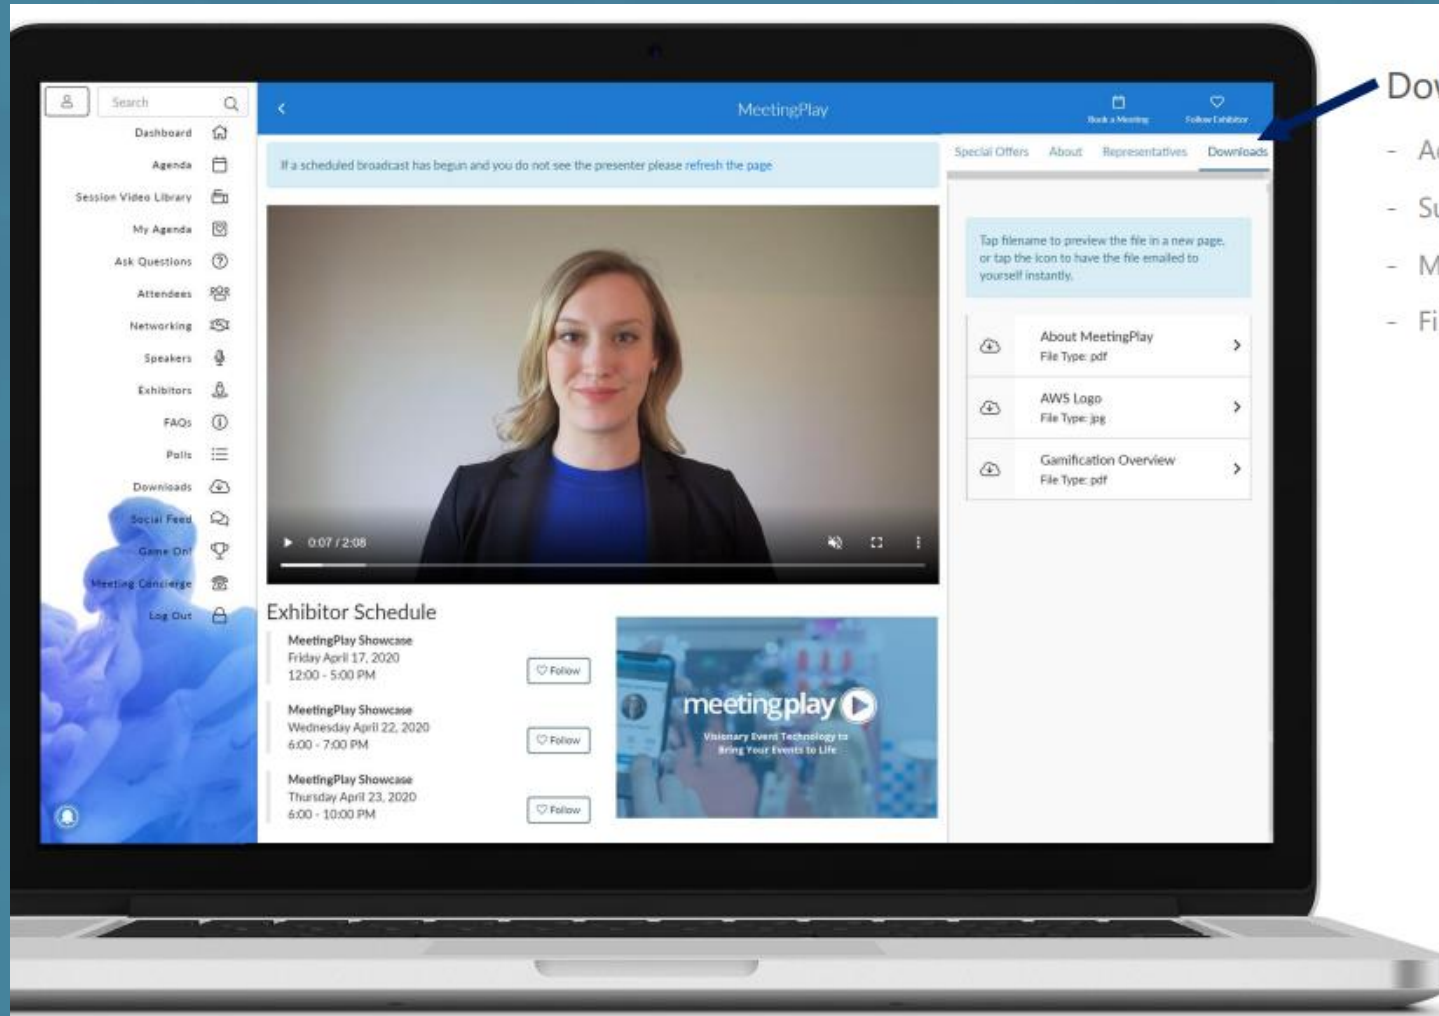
Search

Dashboard
Agenda
Session Video Library
My Agenda
Ask Questions
Attendees
Networking
Speakers
Exhibitors
FAQs
Polls
Downloads
Social Feed
Game On!
Meeting Concierge
Log Out

MeetingPlay

Book a Meeting
Follow Exhibitor

If a scheduled broadcast has begun and you do not see the presenter please refresh the page

0:07 / 2:08

Exhibitor Schedule

MeetingPlay Showcase
Friday April 17, 2020
12:00 - 5:00 PM
Follow

MeetingPlay Showcase
Wednesday April 22, 2020
6:00 - 7:00 PM
Follow

MeetingPlay Showcase
Thursday April 23, 2020
6:00 - 10:00 PM
Follow

meetingplay
Visionary Event Technology to Bring Your Events to Life

Special Offers About Representatives Downloads

Tap filename to preview the file in a new page, or tap the icon to have the file emailed to yourself instantly.

About MeetingPlay
File Type: pdf

AWS Logo
File Type: jpg

Gamification Overview
File Type: pdf

Dow

- A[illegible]
- S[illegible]
- M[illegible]
- Fi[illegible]